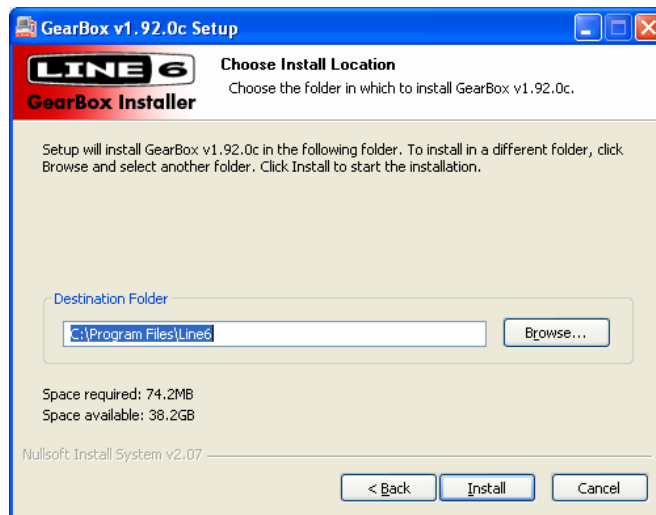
GearBox v1.92.0c Setup

LINE 6
GearBox Installer

Choose Install Location
Choose the folder in which to install GearBox v1.92.0c.

Setup will install GearBox v1.92.0c in the following folder. To install in a different folder, click Browse and select another folder. Click Install to start the installation.

Destination Folder
C:\Program Files\Line6
Browse...

Space required: 74.2MB
Space available: 38.2GB

Nullsoft Install System v2.07

< Back
Install
Cancel